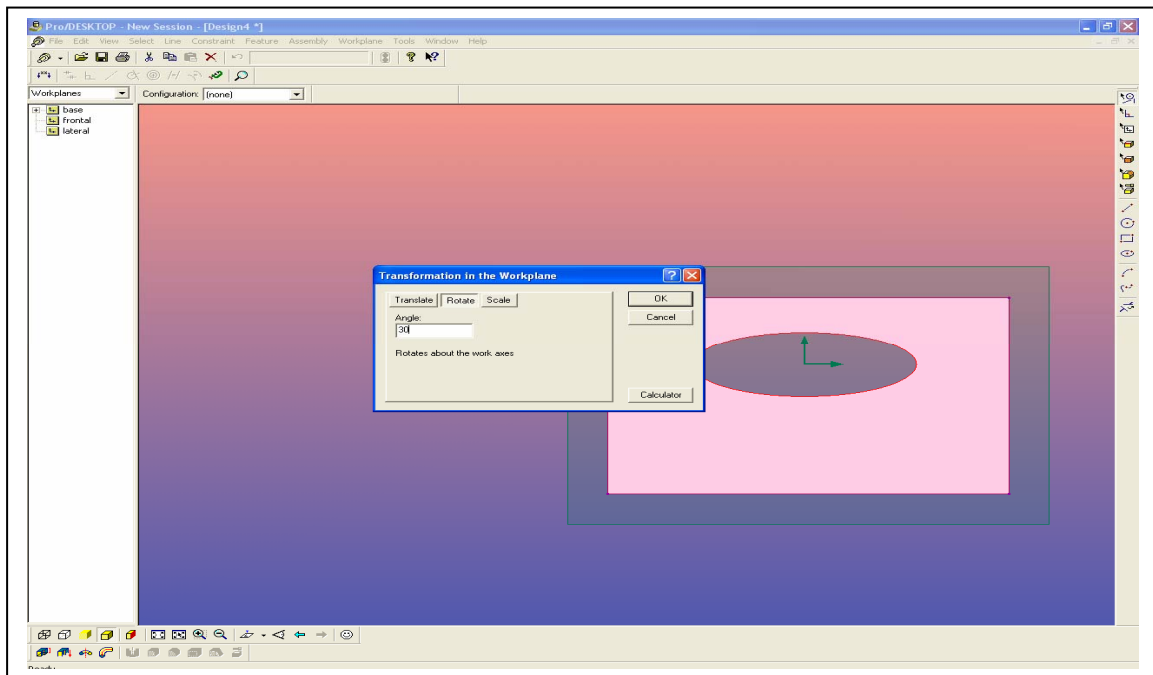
Pro/DESKTOP - New Session - [Design4 *]

File Edit View Select Line Constraint Feature Assembly Workplane Tools Window Help

Workplanes

Configuration: (none)

base
frontal
lateral

Transformation in the Workplane

Translate Rotate Scale

Angle:

30

Rotates about the work axes

OK

Cancel

Calculator

Ready